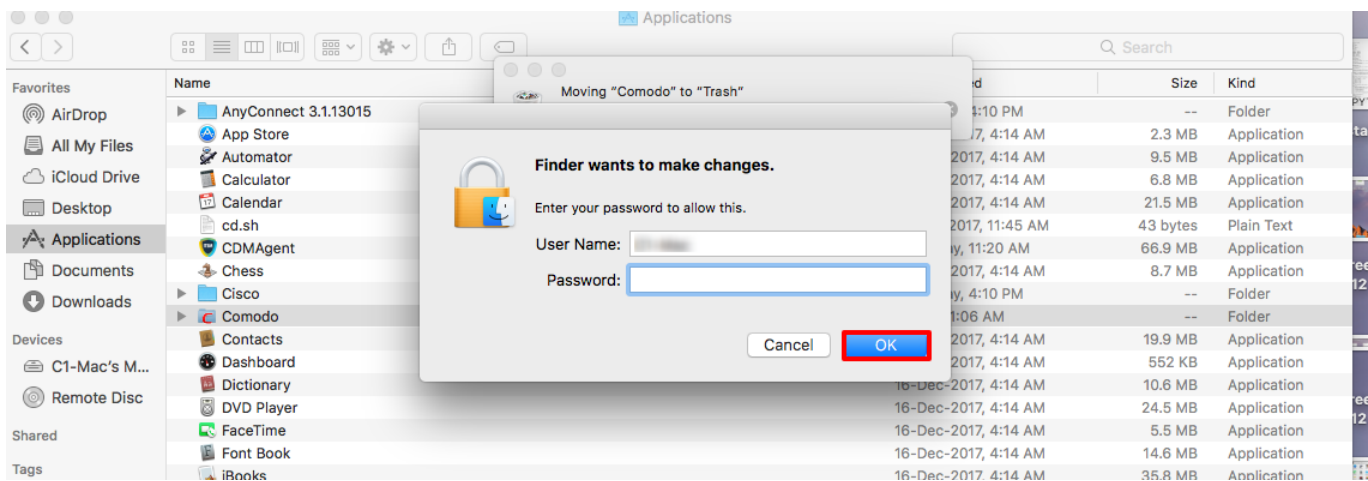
Applications

Search

Favorites
AirDrop
All My Files
iCloud Drive
Desktop
Applications
Documents
Downloads

Devices
C1-Mac's M...
Remote Disc

Shared

Tags

| Name | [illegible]ed | Size | Kind |
|---|---|---|---|
| AnyConnect 3.1.13015 | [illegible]4:10 PM | -- | Folder |
| App Store | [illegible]17, 4:14 AM | 2.3 MB | Application |
| Automator | 2017, 4:14 AM | 9.5 MB | Application |
| Calculator | 2017, 4:14 AM | 6.8 MB | Application |
| Calendar | 2017, 4:14 AM | 21.5 MB | Application |
| cd.sh | 2017, 11:45 AM | 43 bytes | Plain Text |
| CDMAgent | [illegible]y, 11:20 AM | 66.9 MB | Application |
| Chess | 2017, 4:14 AM | 8.7 MB | Application |
| Cisco | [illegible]y, 4:10 PM | -- | Folder |
| Comodo | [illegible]1:06 AM | -- | Folder |
| Contacts | 2017, 4:14 AM | 19.9 MB | Application |
| Dashboard | 2017, 4:14 AM | 552 KB | Application |
| Dictionary | 16-Dec-2017, 4:14 AM | 10.6 MB | Application |
| DVD Player | 16-Dec-2017, 4:14 AM | 24.5 MB | Application |
| FaceTime | 16-Dec-2017, 4:14 AM | 5.5 MB | Application |
| Font Book | 16-Dec-2017, 4:14 AM | 14.6 MB | Application |
| iBooks | 16-Dec-2017, 4:14 AM | 35.8 MB | Application |

Moving "Comodo" to "Trash"

Finder wants to make changes.

Enter your password to allow this.

User Name: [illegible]

Password:

Cancel
OK